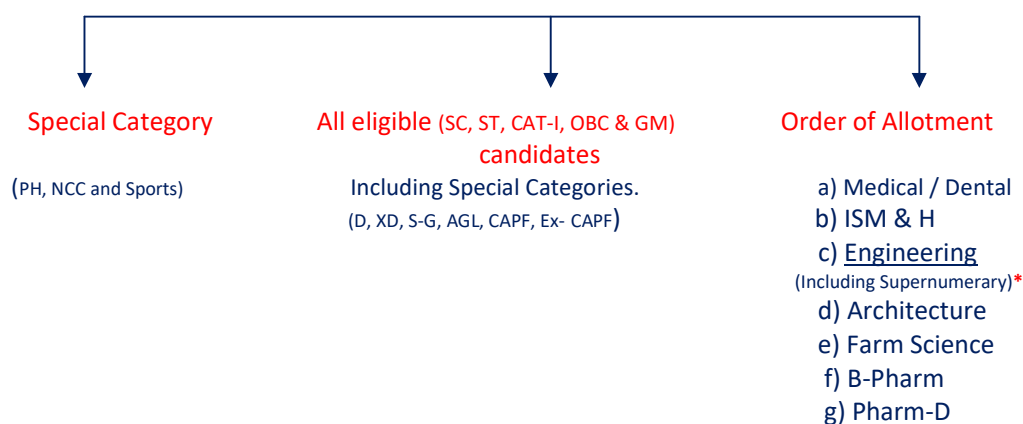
Special Category

(PH, NCC and Sports)

All eligible (SC, ST, CAT-I, OBC & GM) candidates

Including Special Categories.

(D, XD, S-G, AGL, CAPF, Ex- CAPF)

Order of Allotment

a) Medical / Dental
b) ISM & H
c) Engineering
(Including Supernumerary)*
d) Architecture
e) Farm Science
f) B-Pharm
g) Pharm-D